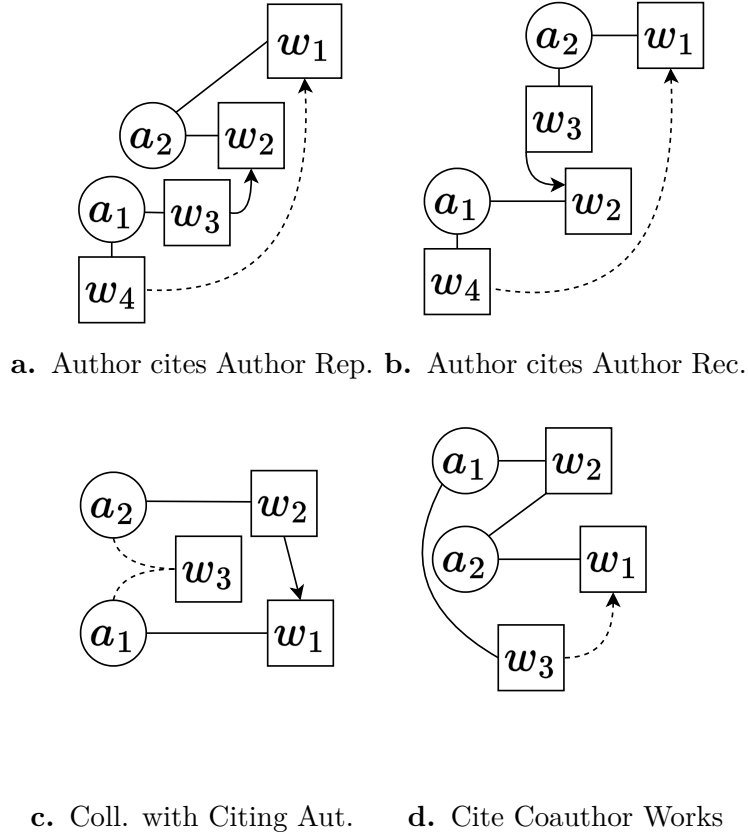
$w_1$

$a_2$ $w_2$

$a_1$ $w_3$

$w_4$

$a_2$ $w_1$

$w_3$

$a_1$ $w_2$

$w_4$

**a.** Author cites Author Rep. **b.** Author cites Author Rec.

$a_2$ $w_2$

$w_3$

$a_1$ $w_1$

$a_1$ $w_2$

$a_2$ $w_1$

$w_3$

**c.** Coll. with Citing Aut. **d.** Cite Coauthor Works